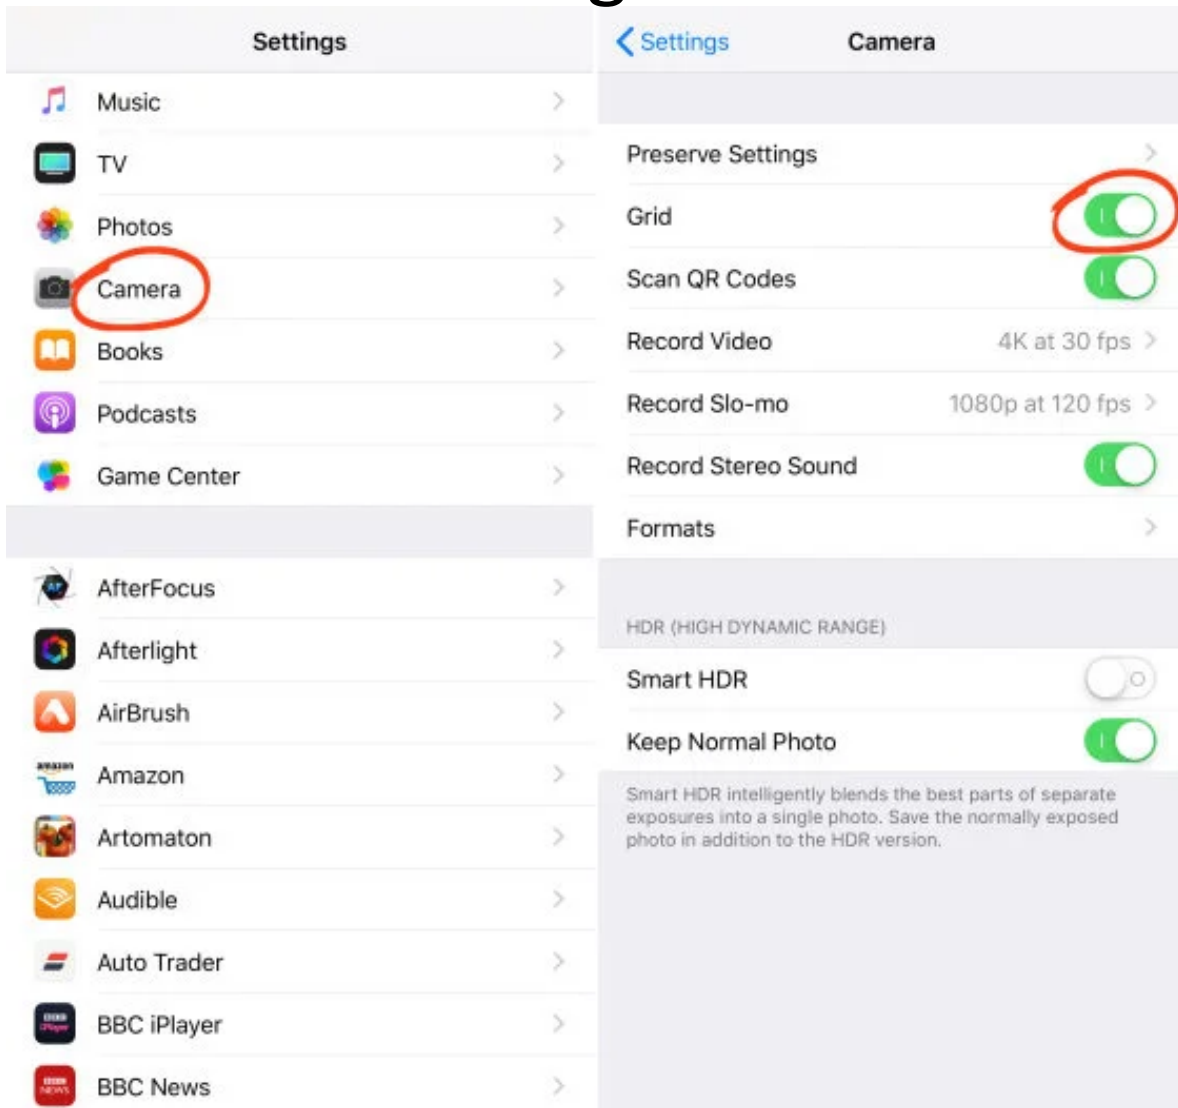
Settings

Music

TV

Photos

Camera

Books

Podcasts

Game Center

AfterFocus

Afterlight

AirBrush

Amazon

Artomaton

Audible

Auto Trader

BBC iPlayer

BBC News

Settings Camera

Preserve Settings

Grid

Scan QR Codes

Record Video 4K at 30 fps

Record Slo-mo 1080p at 120 fps

Record Stereo Sound

Formats

HDR (HIGH DYNAMIC RANGE)

Smart HDR

Keep Normal Photo

Smart HDR intelligently blends the best parts of separate exposures into a single photo. Save the normally exposed photo in addition to the HDR version.